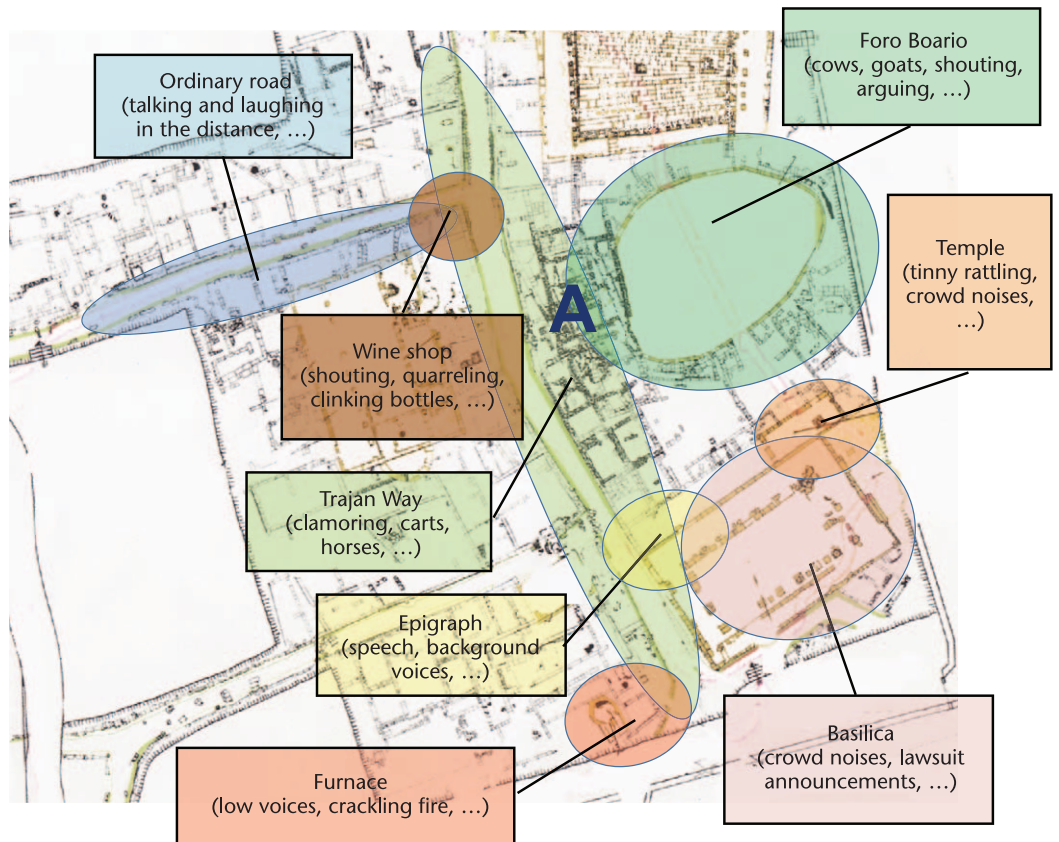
Ordinary road
(talking and laughing
in the distance, …)

Foro Boario
(cows, goats, shouting,
arguing, …)

Temple
(tinny rattling,
crowd noises,
…)

A

Wine shop
(shouting, quarreling,
clinking bottles, …)

Trajan Way
(clamoring, carts,
horses, …)

Epigraph
(speech, background
voices, …)

Basilica
(crowd noises, lawsuit
announcements, …)

Furnace
(low voices, crackling fire, …)